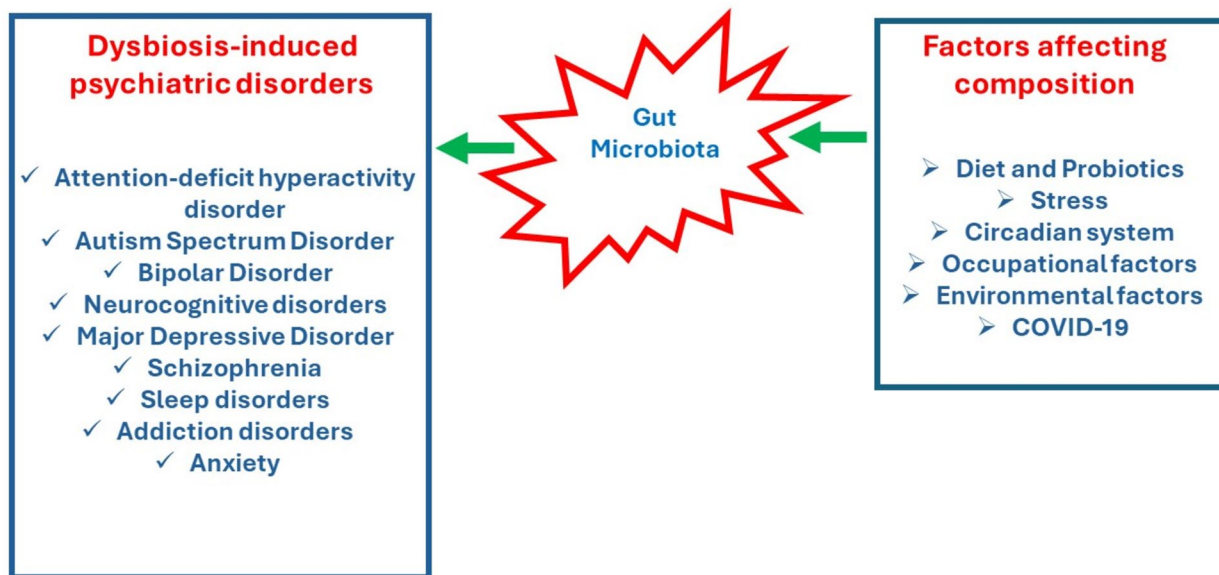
Dysbiosis-induced psychiatric disorders

✓ Attention-deficit hyperactivity disorder
✓ Autism Spectrum Disorder
✓ Bipolar Disorder
✓ Neurocognitive disorders
✓ Major Depressive Disorder
✓ Schizophrenia
✓ Sleep disorders
✓ Addiction disorders
✓ Anxiety

Gut Microbiota

Factors affecting composition

➢ Diet and Probiotics
➢ Stress
➢ Circadian system
➢ Occupational factors
➢ Environmental factors
➢ COVID-19